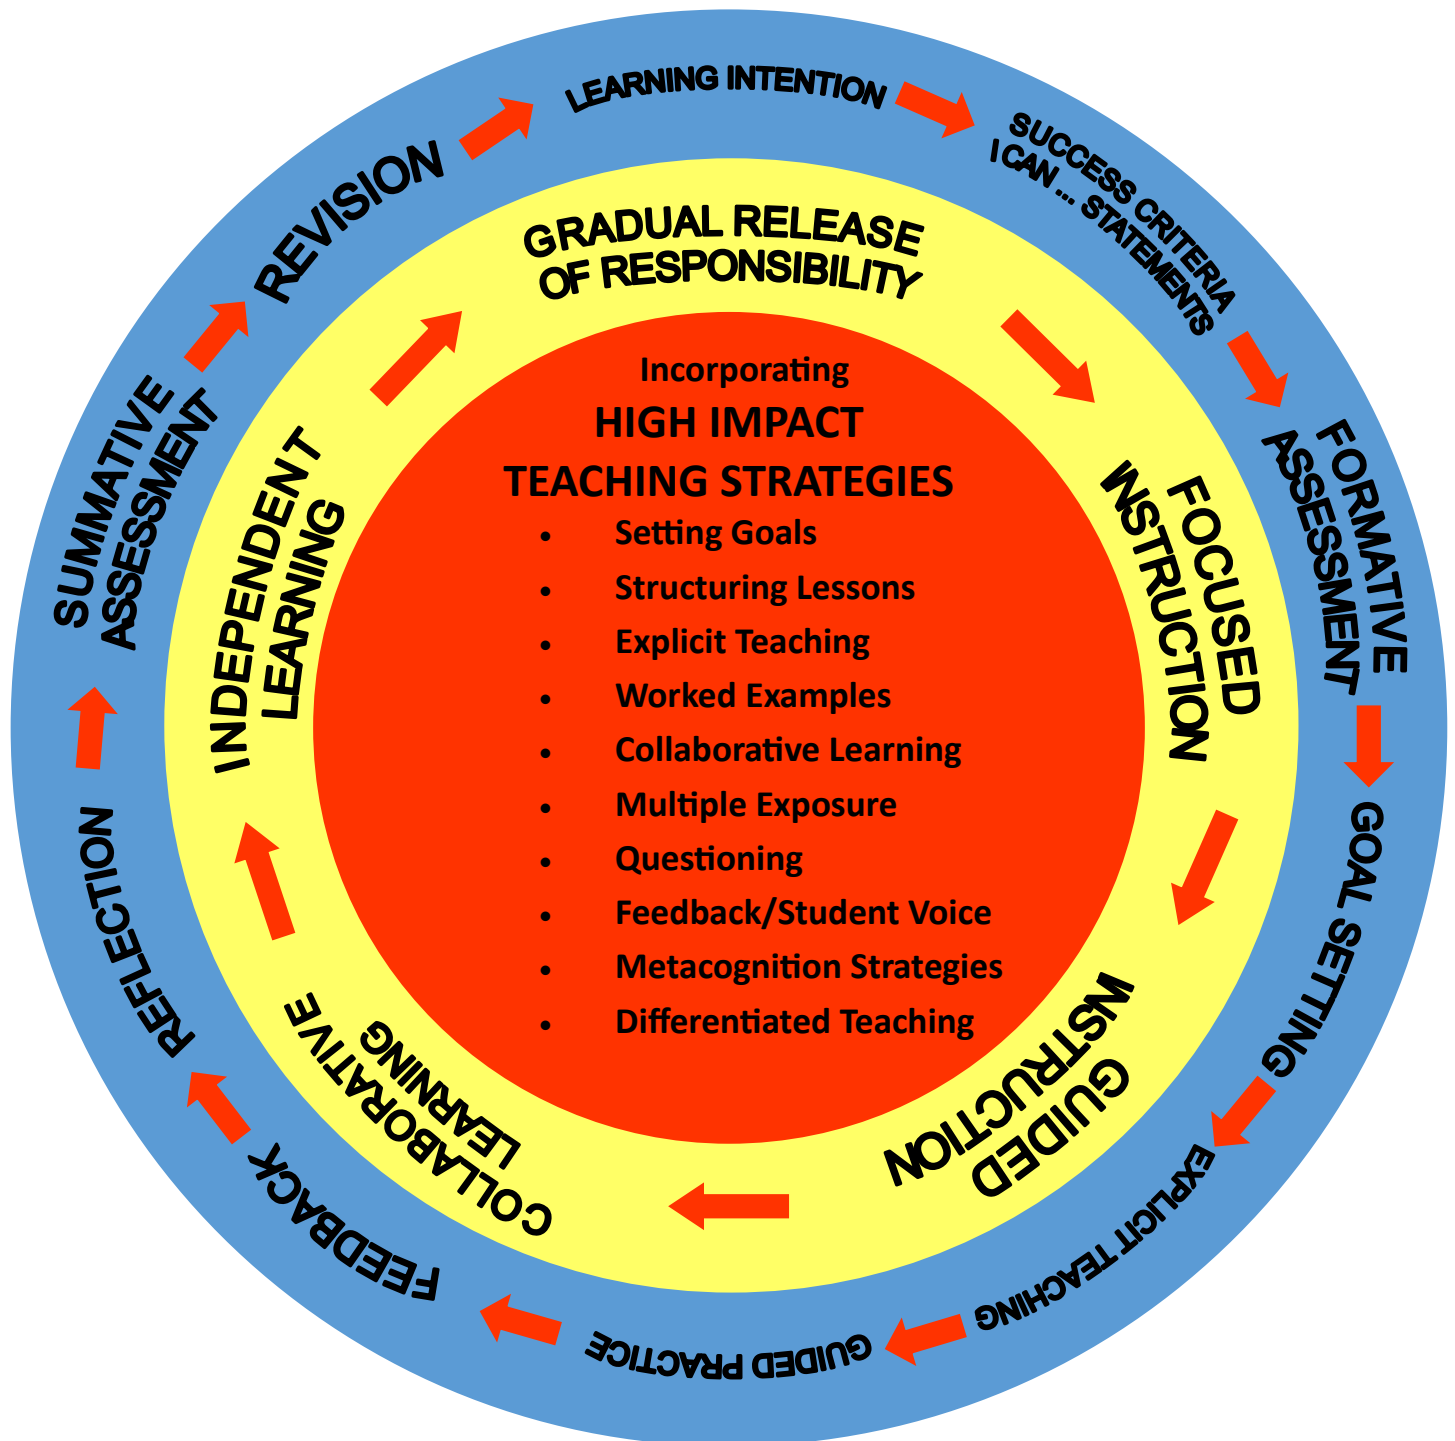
LEARNING INTENTION

SUCCESS CRITERIA
I CAN ... STATEMENTS

FORMATIVE ASSESSMENT

GOAL SETTING

EXPLICIT TEACHING

GUIDED PRACTICE

FEEDBACK

REFLECTION

SUMMATIVE ASSESSMENT

REVISION

GRADUAL RELEASE OF RESPONSIBILITY

FOCUSED INSTRUCTION

GUIDED INSTRUCTION

COLLABORATIVE LEARNING

INDEPENDENT LEARNING

Incorporating
HIGH IMPACT
TEACHING STRATEGIES

- Setting Goals
- Structuring Lessons
- Explicit Teaching
- Worked Examples
- Collaborative Learning
- Multiple Exposure
- Questioning
- Feedback/Student Voice
- Metacognition Strategies
- Differentiated Teaching